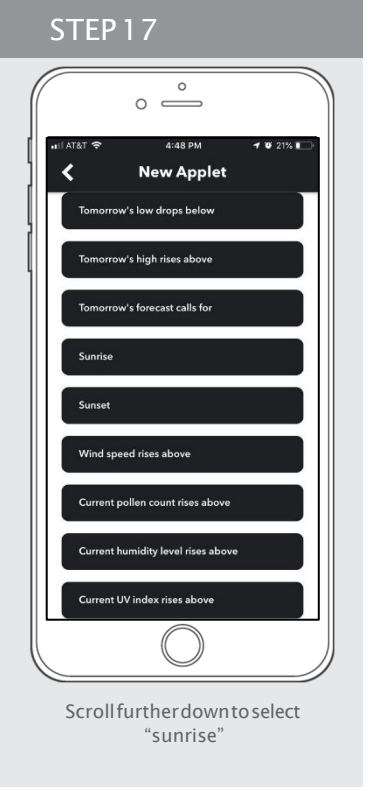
STEP 17

AT&T 4:48 PM 21%

New Applet

Tomorrow's low drops below

Tomorrow's high rises above

Tomorrow's forecast calls for

Sunrise

Sunset

Wind speed rises above

Current pollen count rises above

Current humidity level rises above

Current UV index rises above

Scroll further down to select "sunrise"